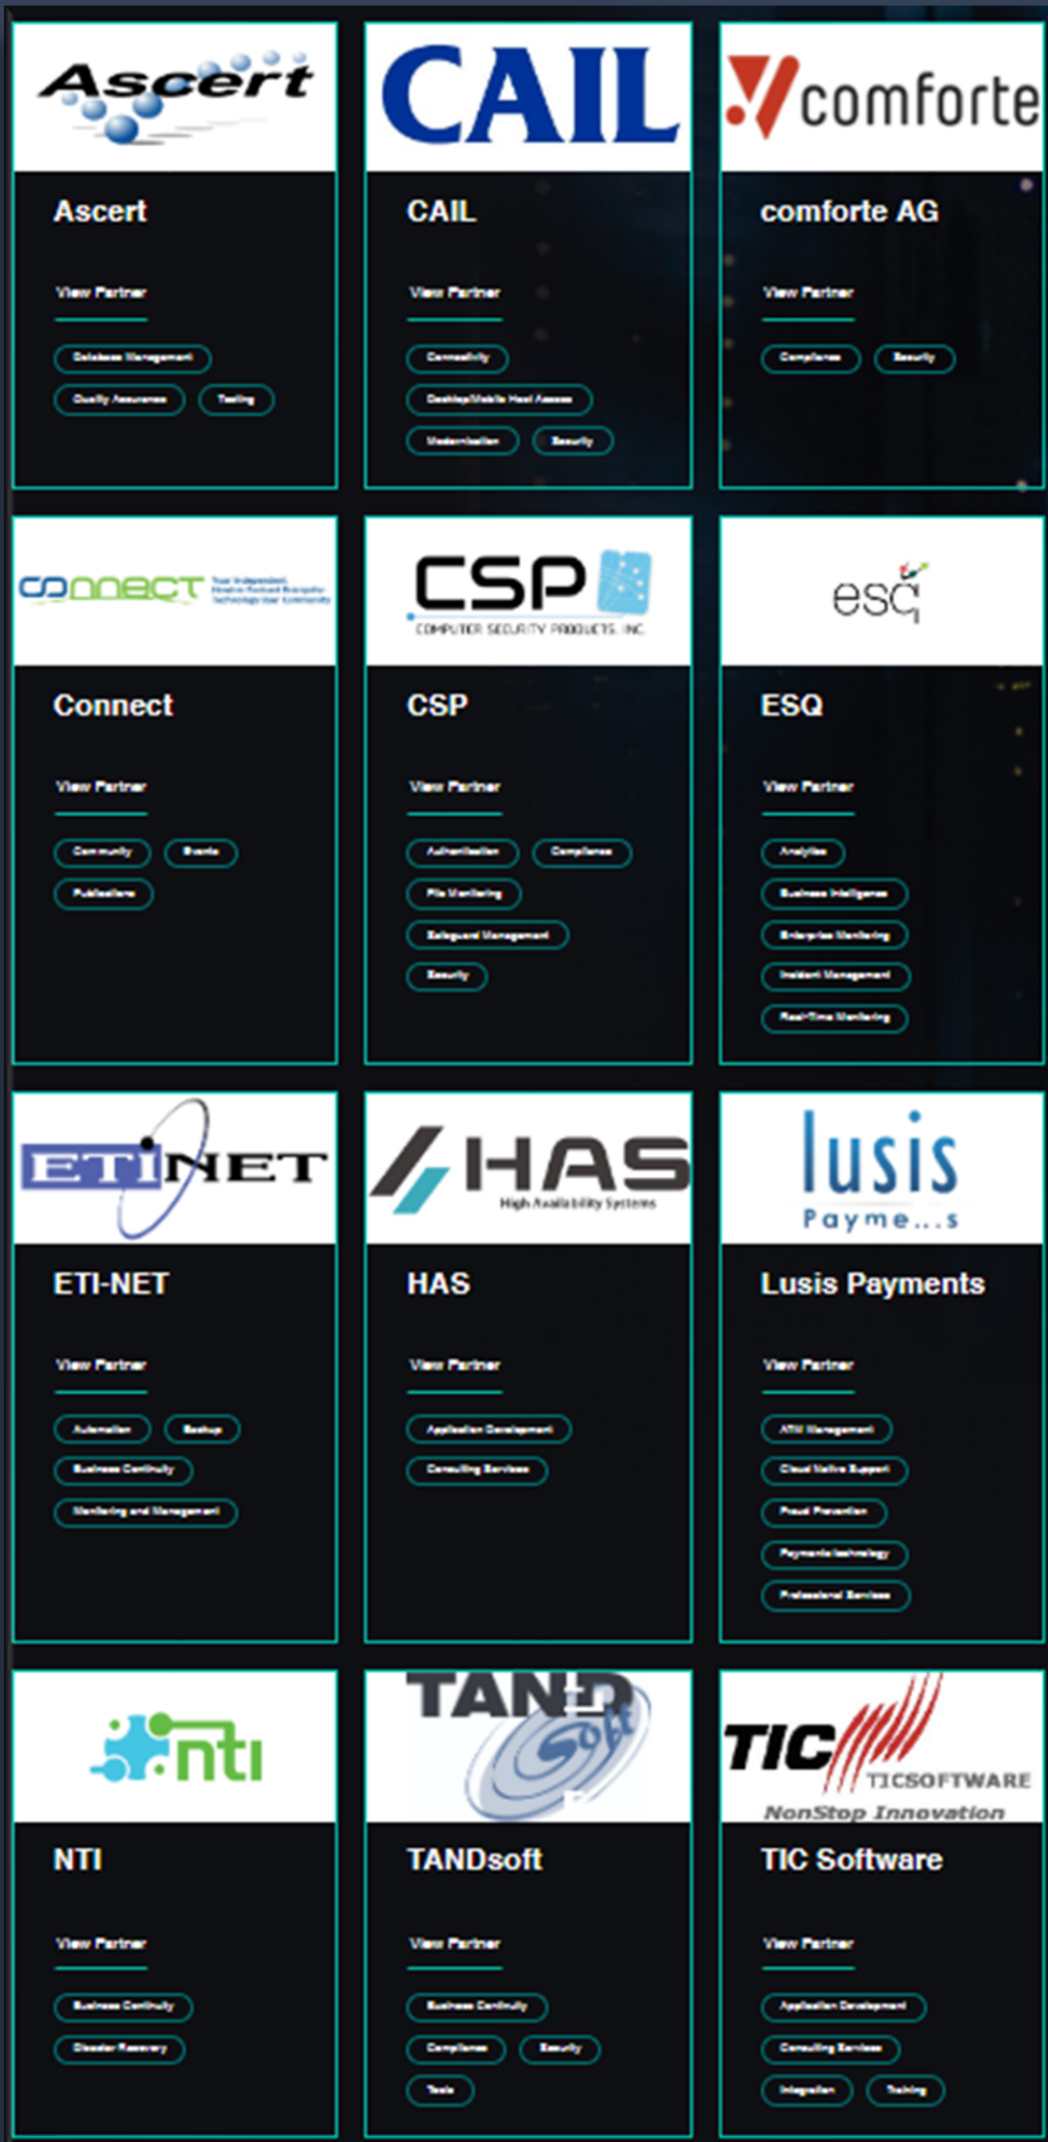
Ascert

Ascert

View Partner

Database Management

Quality Assurance

Testing

CAIL

CAIL

View Partner

Connectivity

Desktop/Mobile Host Access

Modernization

Security

comforte

comforte AG

View Partner

Compliance

Security

CONNECT Your Independent, NonStop-Focused Enterprise Technology User Community

Connect

View Partner

Community

Events

Publications

CSP COMPUTER SECURITY PRODUCTS, INC.

CSP

View Partner

Authentication

Compliance

File Monitoring

Safeguard Management

Security

esq

ESQ

View Partner

Analytics

Business Intelligence

Enterprise Monitoring

Incident Management

Real-Time Monitoring

ETINET

ETI-NET

View Partner

Automation

Backup

Business Continuity

Monitoring and Management

HAS High Availability Systems

HAS

View Partner

Application Development

Consulting Services

lusis Payme...s

Lusis Payments

View Partner

ATM Management

Cloud Native Support

Fraud Prevention

Payments technology

Professional Services

nti

NTI

View Partner

Business Continuity

Disaster Recovery

TANDSoft

TANDsoft

View Partner

Business Continuity

Compliance

Security

Tools

TIC TICSOFTWARE NonStop Innovation

TIC Software

View Partner

Application Development

Consulting Services

Integration

Training